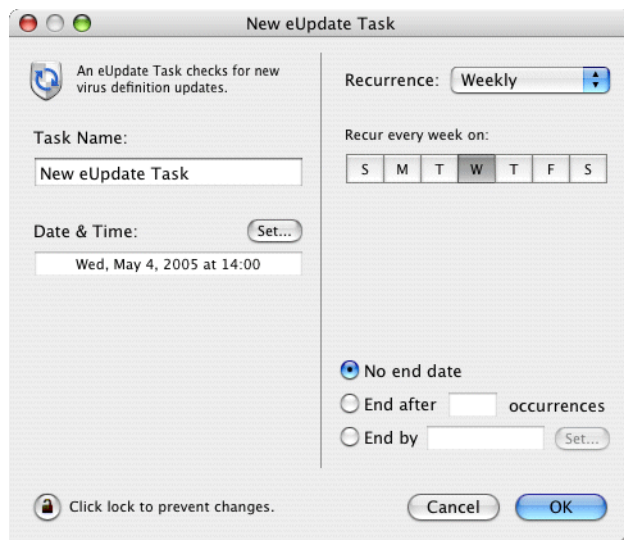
New eUpdate Task

An eUpdate Task checks for new virus definition updates.

Task Name:

New eUpdate Task

Date & Time:

Set...

Wed, May 4, 2005 at 14:00

Recurrence: Weekly

Recur every week on:

| S | M | T | W | T | F | S |
|---|---|---|---|---|---|---|

No end date

End after occurrences

End by

Set...

Click lock to prevent changes.

Cancel

OK